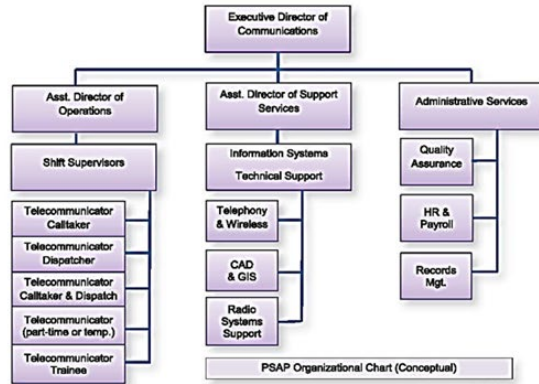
Executive Director of Communications

Asst. Director of Operations

Shift Supervisors

Telecommunicator Calltaker

Telecommunicator Dispatcher

Telecommunicator Calltaker & Dispatch

Telecommunicator (part-time or temp.)

Telecommunicator Trainee

Asst. Director of Support Services

Information Systems

Technical Support

Telephony & Wireless

CAD & GIS

Radio Systems Support

Administrative Services

Quality Assurance

HR & Payroll

Records Mgt.

PSAP Organizational Chart (Conceptual)